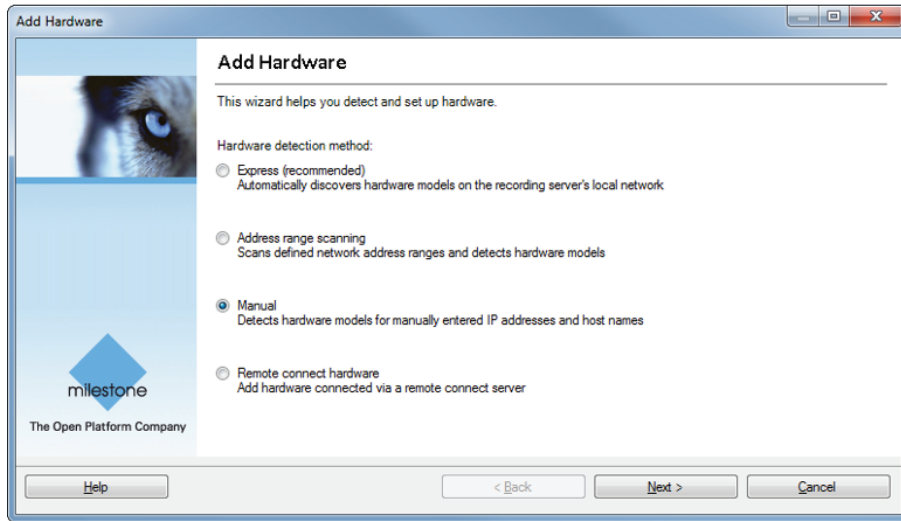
Add Hardware

Add Hardware

This wizard helps you detect and set up hardware.

Hardware detection method:

Express (recommended)
Automatically discovers hardware models on the recording server's local network

Address range scanning
Scans defined network address ranges and detects hardware models

Manual
Detects hardware models for manually entered IP addresses and host names

Remote connect hardware
Add hardware connected via a remote connect server

milestone

The Open Platform Company

Help

< Back

Next >

Cancel